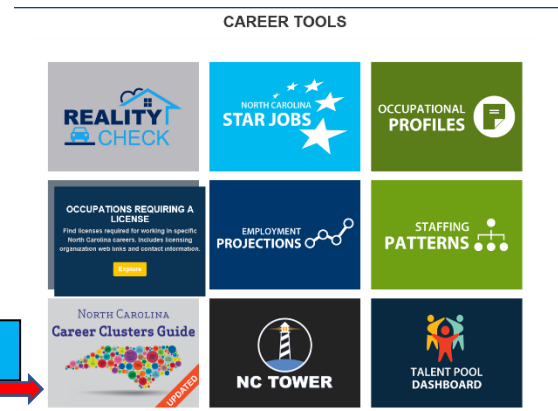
CAREER TOOLS

REALITY CHECK

NORTH CAROLINA STAR JOBS

OCCUPATIONAL PROFILES

OCCUPATIONS REQUIRING A LICENSE

Find licenses required for working in specific North Carolina careers. Includes licensing organization web links and contact information.

Explore

EMPLOYMENT PROJECTIONS

STAFFING PATTERNS

NORTH CAROLINA Career Clusters Guide

UPDATED

NC TOWER

TALENT POOL DASHBOARD